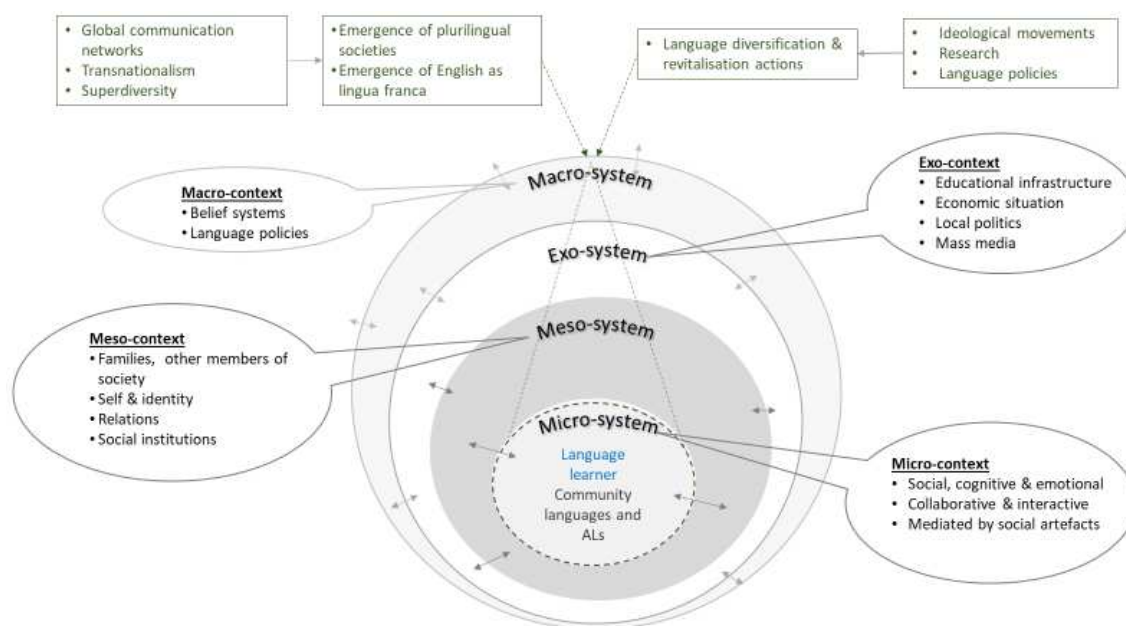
• Global communication networks
• Transnationalism
• Superdiversity

• Emergence of plurilingual societies
• Emergence of English as lingua franca

• Language diversification & revitalisation actions

• Ideological movements
• Research
• Language policies

Macro-context
• Belief systems
• Language policies

Macro-system

Exo-context
• Educational infrastructure
• Economic situation
• Local politics
• Mass media

Exo-system

Meso-context
• Families, other members of society
• Self & identity
• Relations
• Social institutions

Meso-system

Micro-system

Language learner
Community languages and ALs

Micro-context
• Social, cognitive & emotional
• Collaborative & interactive
• Mediated by social artefacts